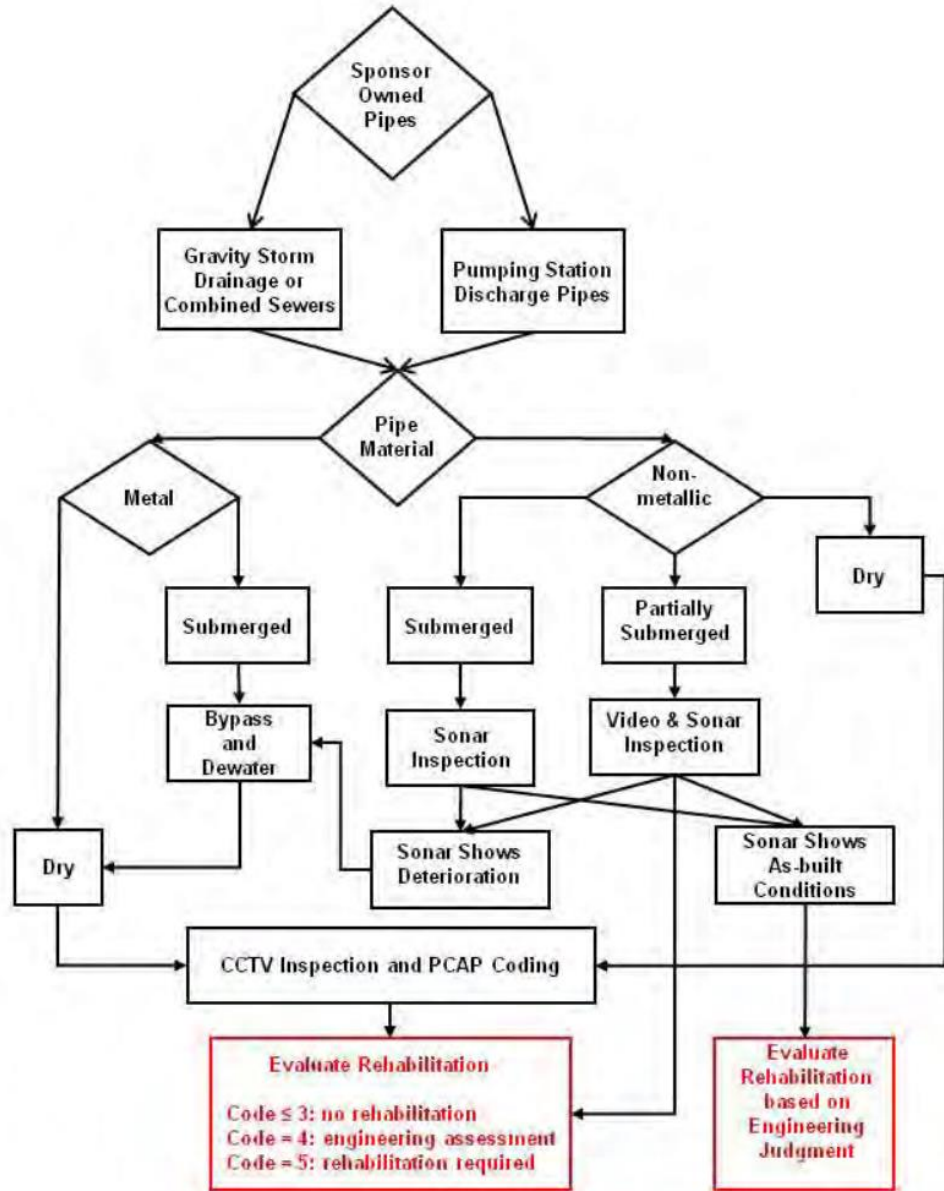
Sponsor Owned Pipes

Gravity Storm Drainage or Combined Sewers

Pumping Station Discharge Pipes

Pipe Material

Metal

Non-metallic

Dry

Submerged

Submerged

Partially Submerged

Bypass and Dewater

Sonar Inspection

Video & Sonar Inspection

Dry

Sonar Shows Deterioration

Sonar Shows As-built Conditions

CCTV Inspection and PCAP Coding

Evaluate Rehabilitation

Code ≤ 3: no rehabilitation
Code = 4: engineering assessment
Code = 5: rehabilitation required

Evaluate Rehabilitation based on Engineering Judgment